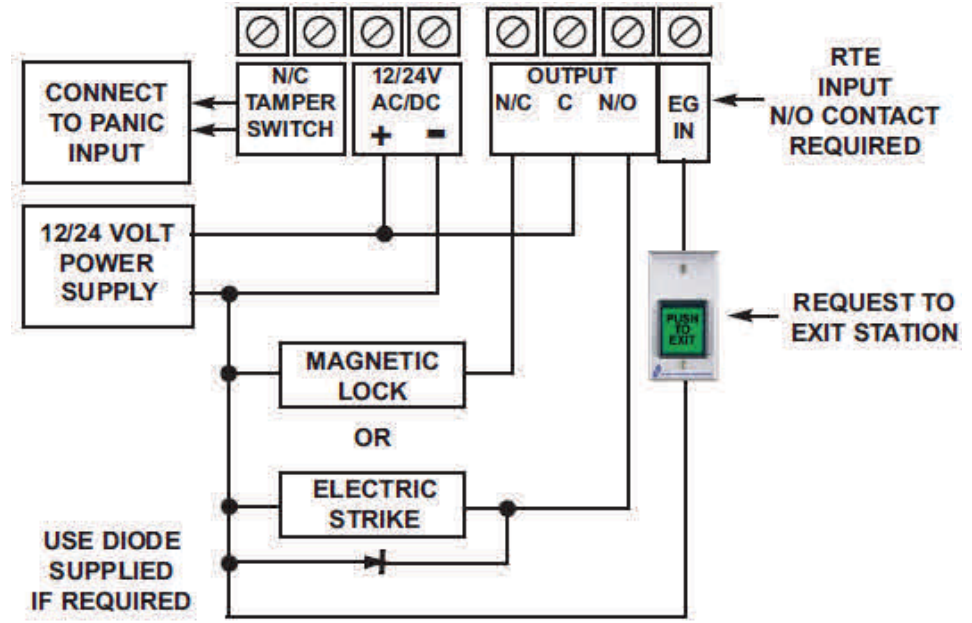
CONNECT TO PANIC INPUT

N/C TAMPER SWITCH

12/24V AC/DC
+ -

OUTPUT
N/C C N/O

EG IN

RTE INPUT N/O CONTACT REQUIRED

12/24 VOLT POWER SUPPLY

PUSH TO EXIT

REQUEST TO EXIT STATION

MAGNETIC LOCK

OR

ELECTRIC STRIKE

USE DIODE SUPPLIED IF REQUIRED